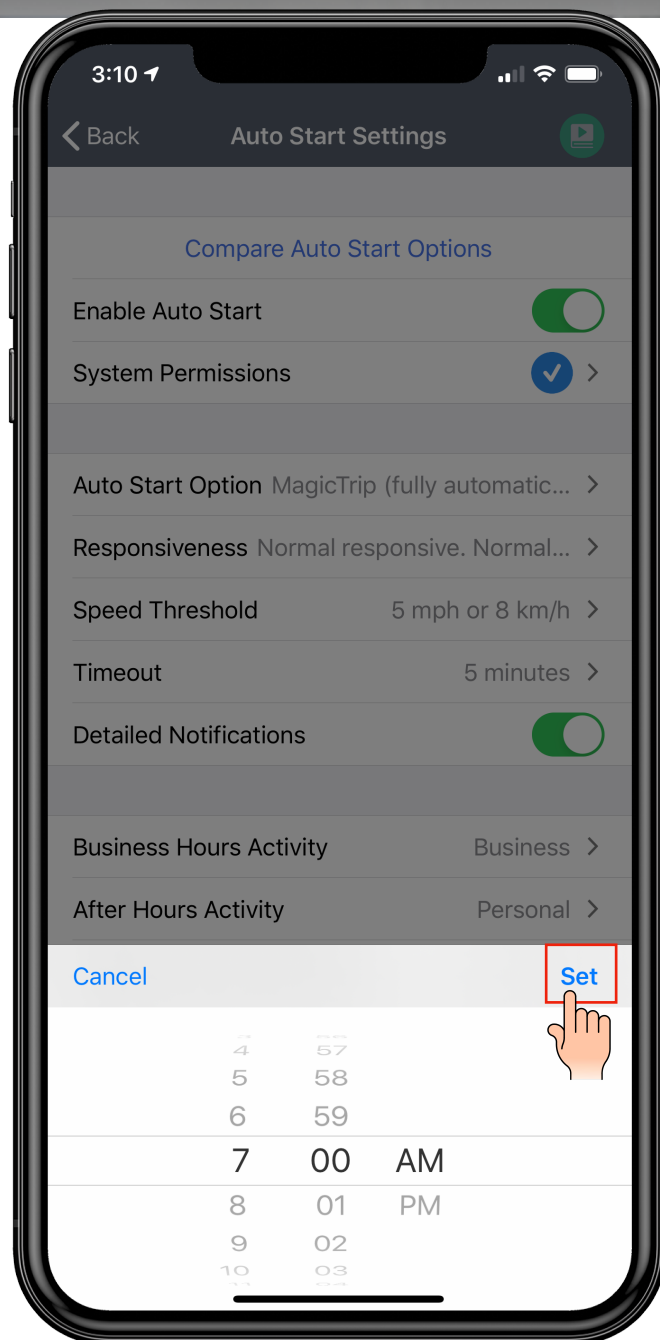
3:10

Back Auto Start Settings

Compare Auto Start Options

Enable Auto Start

System Permissions

Auto Start Option MagicTrip (fully automatic...

Responsiveness Normal responsive. Normal...

Speed Threshold 5 mph or 8 km/h

Timeout 5 minutes

Detailed Notifications

Business Hours Activity Business

After Hours Activity Personal

Cancel Set

4 57
5 58
6 59
7 00 AM
8 01 PM
9 02
10 03